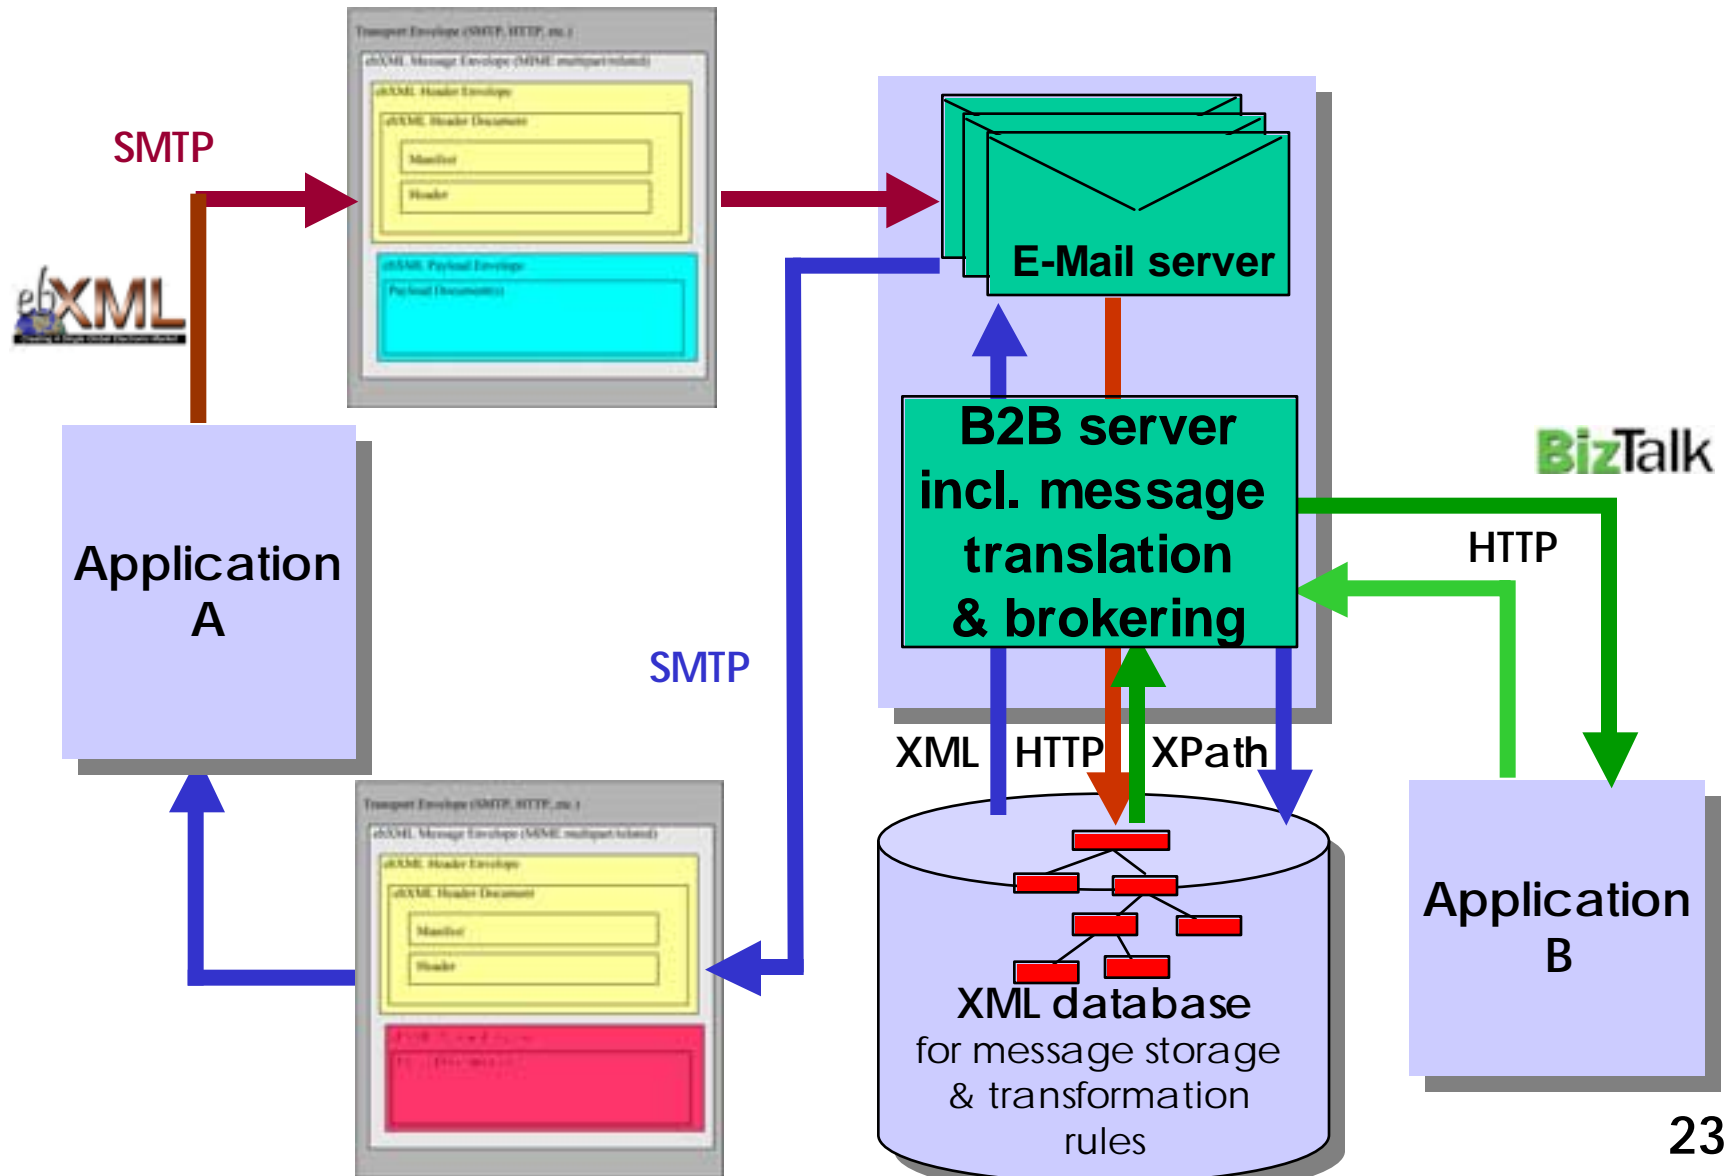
SMTP

Transport Envelope (SMTP, HTTP, etc.)

ebXML Message Envelope (MIME multipart/related)

ebXML Header Envelope

ebXML Header Document

Manifest

Header

ebXML Payload Envelope

Payload Document(s)

ebXML

E-Mail server

B2B server incl. message translation & brokering

BizTalk

HTTP

Application A

SMTP

XML

HTTP

XPath

Transport Envelope (SMTP, HTTP, etc.)

ebXML Message Envelope (MIME multipart/related)

ebXML Header Envelope

ebXML Header Document

Manifest

Header

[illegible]

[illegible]

XML database
for message storage & transformation rules

Application B

23